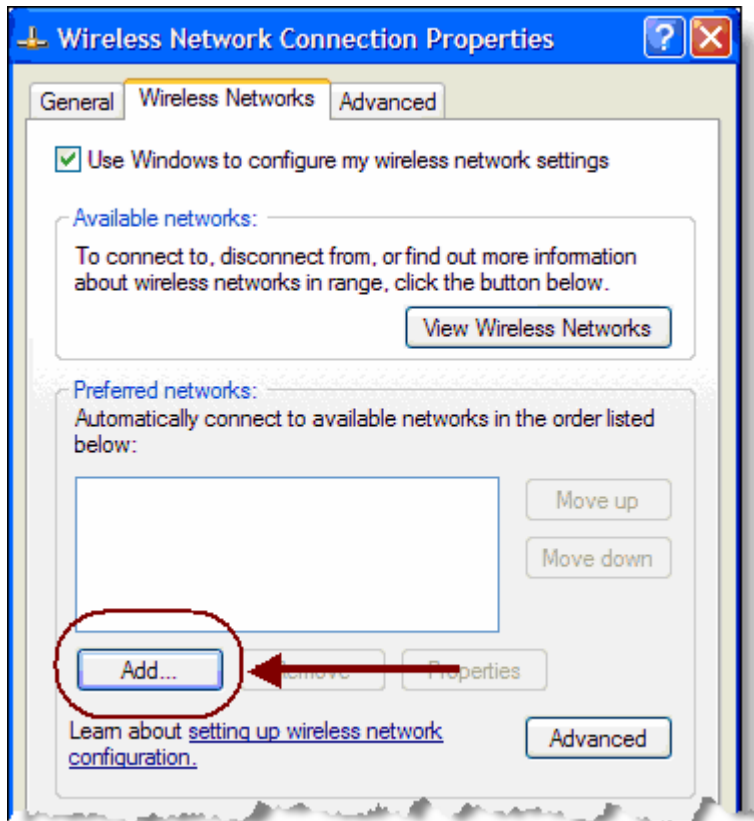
Wireless Network Connection Properties

General | Wireless Networks | Advanced

Use Windows to configure my wireless network settings

Available networks:
To connect to, disconnect from, or find out more information about wireless networks in range, click the button below.

View Wireless Networks

Preferred networks:
Automatically connect to available networks in the order listed below:

Move up

Move down

Add... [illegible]emove Properties

Learn about setting up wireless network configuration.

Advanced